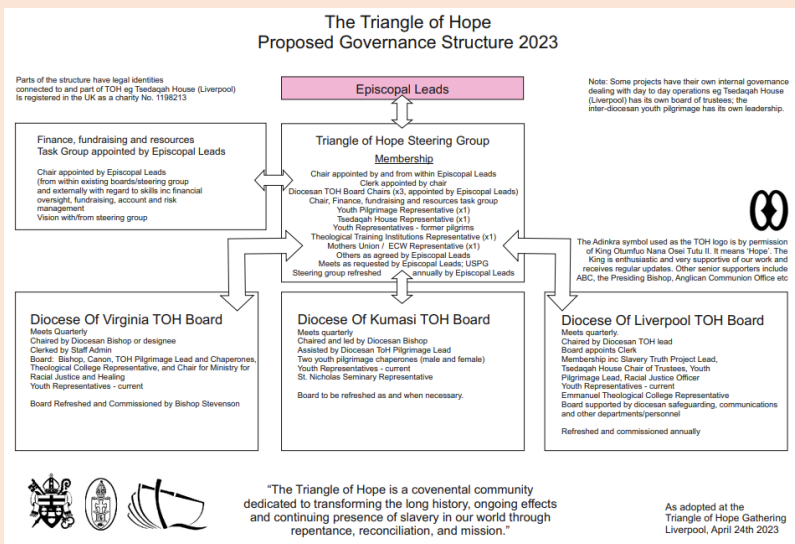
The Triangle of Hope
Proposed Governance Structure 2023

Parts of the structure have legal identities connected to and part of TOH eg Tsedaqah House (Liverpool) Is registered in the UK as a charity No. 1198213

Episcopal Leads

Note: Some projects have their own internal governance dealing with day to day operations eg Tsedaqah House (Liverpool) has its own board of trustees; the inter-diocesan youth pilgrimage has its own leadership.

Finance, fundraising and resources Task Group appointed by Episcopal Leads

Chair appointed by Episcopal Leads
(from within existing boards/steering group and externally with regard to skills inc financial oversight, fundraising, account and risk management
Vision with/from steering group

Triangle of Hope Steering Group

Membership

Chair appointed by and from within Episcopal Leads
Clerk appointed by chair
Diocesan TOH Board Chairs (x3, appointed by Episcopal Leads)
Chair, Finance, fundraising and resources task group
Youth Pilgrimage Representative (x1)
Tsedaqah House Representative (x1)
Youth Representatives - former pilgrims
Theological Training Institutions Representative (x1)
Mothers Union / ECW Representative (x1)
Others as agreed by Episcopal Leads
Meets as requested by Episcopal Leads; USPG
Steering group refreshed annually by Episcopal Leads

The Adinkra symbol used as the TOH logo is by permission of King Otumfuo Nana Osei Tutu II. It means 'Hope'. The King is enthusiastic and very supportive of our work and receives regular updates. Other senior supporters include ABC, the Presiding Bishop, Anglican Communion Office etc

Diocese Of Virginia TOH Board
Meets Quarterly
Chaired by Diocesan Bishop or designee
Clerked by Staff Admin
Board: Bishop, Canon, TOH Pilgrimage Lead and Chaperones, Theological College Representative, and Chair for Ministry for Racial Justice and Healing
Youth Representatives - current

Board Refreshed and Commissioned by Bishop Stevenson

Diocese Of Kumasi TOH Board
Meets quarterly
Chaired and led by Diocesan Bishop
Assisted by Diocesan TOH Pilgrimage Lead
Two youth pilgrimage chaperones (male and female)
Youth Representatives - current
St. Nicholas Seminary Representative

Board to be refreshed as and when necessary.

Diocese Of Liverpool TOH Board
Meets quarterly.
Chaired by Diocesan TOH lead
Board appoints Clerk
Membership inc Slavery Truth Project Lead, Tsedaqah House Chair of Trustees, Youth Pilgrimage Lead, Racial Justice Officer
Youth Representatives - current
Emmanuel Theological College Representative
Board supported by diocesan safeguarding, communications and other departments/personnel

Refreshed and commissioned annually

"The Triangle of Hope is a covenental community dedicated to transforming the long history, ongoing effects and continuing presence of slavery in our world through repentance, reconciliation, and mission."

As adopted at the Triangle of Hope Gathering Liverpool, April 24th 2023